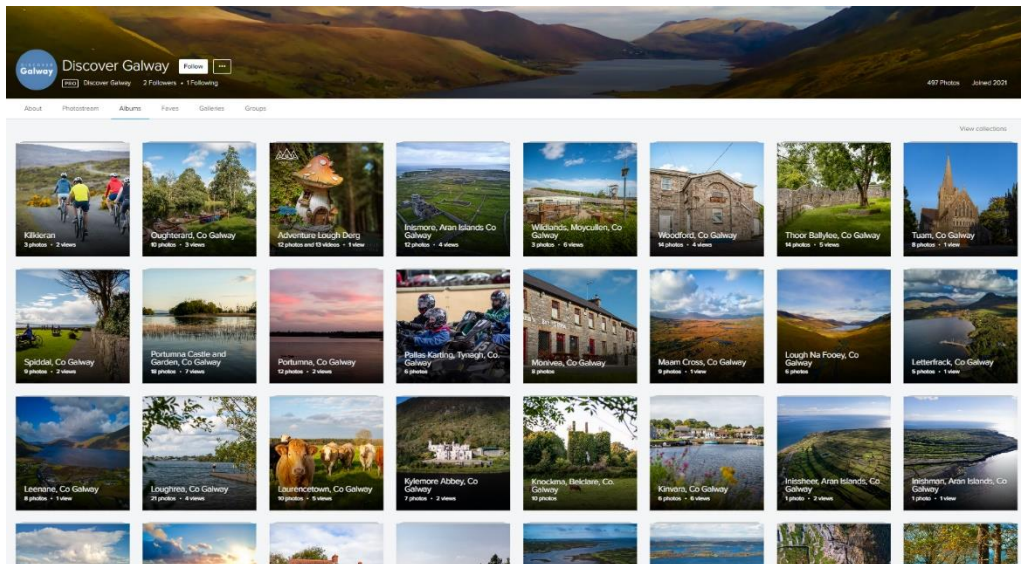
DISCOVER Galway

Discover Galway Follow ···

PRO Discover Galway · 2 Followers · 1 Following

497 Photos Joined 2021

About Photostream Albums Faves Galleries Groups

View collections

Kilkieran
3 photos • 2 views

Oughterard, Co Galway
10 photos • 3 views

Adventure Lough Derg
12 photos and 13 videos • 1 view

Inismore, Aran Islands Co Galway
12 photos • 4 views

Wildlands, Moycullen, Co Galway
3 photos • 6 views

Woodford, Co Galway
14 photos • 4 views

Thoor Ballylee, Co Galway
14 photos • 5 views

Tuam, Co Galway
8 photos • 1 view

Spiddal, Co Galway
9 photos • 2 views

Portumna Castle and Garden, Co Galway
18 photos • 7 views

Portumna, Co Galway
12 photos • 2 views

Pallas Karting, Tynagh, Co Galway
6 photos

Monivea, Co Galway
8 photos

Maam Cross, Co Galway
9 photos • 1 view

Lough Na Fooey, Co Galway
6 photos

Letterfrack, Co Galway
5 photos • 1 view

Leenane, Co Galway
8 photos • 1 view

Loughrea, Co Galway
21 photos • 4 views

Laurencetown, Co Galway
10 photos • 5 views

Kylemore Abbey, Co Galway
7 photos • 2 views

Knockma, Belclare, Co Galway
10 photos

Kinvara, Co Galway
6 photos • 6 views

Inisheer, Aran Islands, Co Galway
1 photo • 2 views

Inishman, Aran Islands, Co Galway
1 photo • 1 view